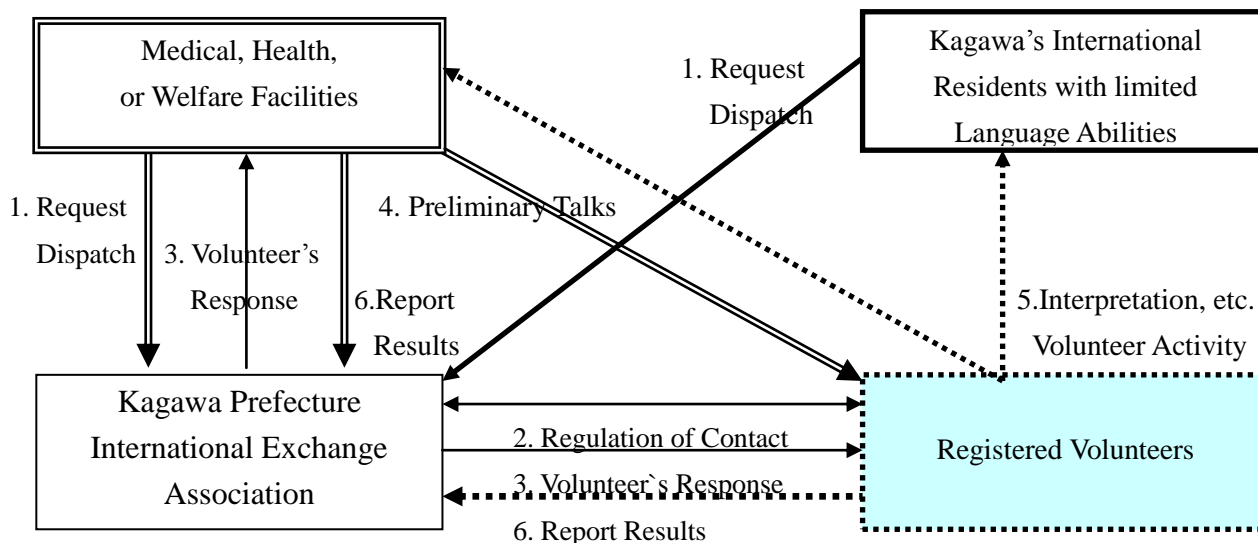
Medical, Health, or Welfare Facilities

1. Request Dispatch

Kagawa's International Residents with limited Language Abilities

1. Request Dispatch

3. Volunteer's Response

4. Preliminary Talks

6.Report Results

5.Interpretation, etc. Volunteer Activity

Kagawa Prefecture International Exchange Association

2. Regulation of Contact

3. Volunteer`s Response

6. Report Results

Registered Volunteers